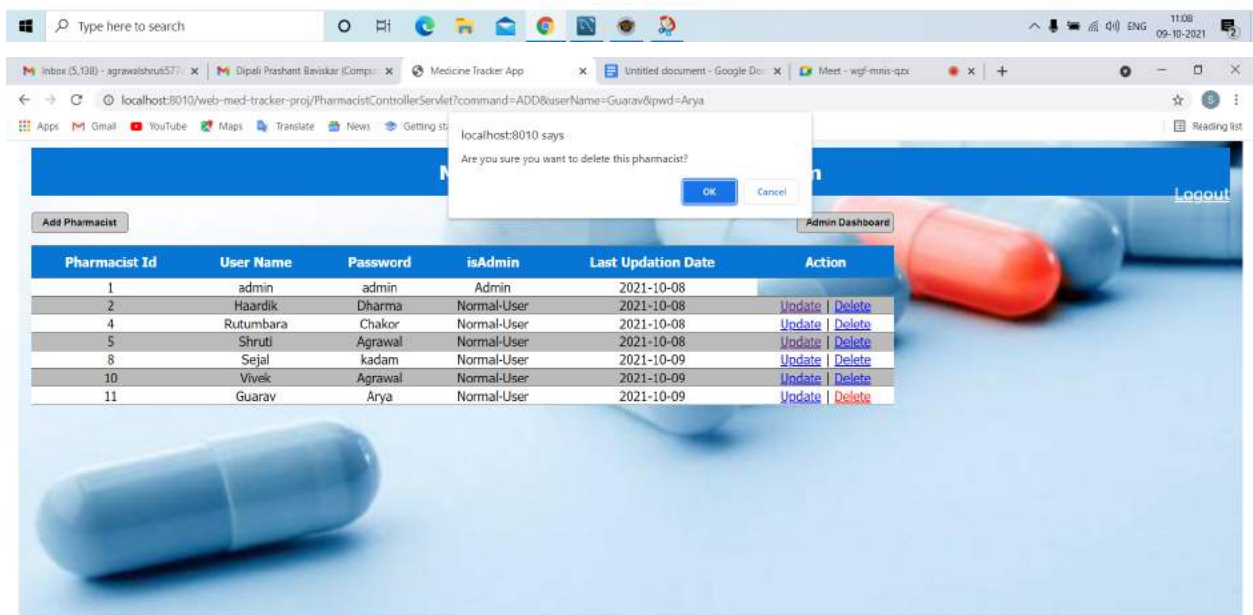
Type here to search

11:08
09-10-2021

ENG

Inbox (5,138) - agrawalshruti577 ×
Dipali Prashant Baviskar (Comp ×
Medicine Tracker App ×
Untitled document - Google Doc ×
Meet - wgf-mnis-qzx
×

localhost:8010/web-med-tracker-proj/PharmacistControllerServlet?command=ADD&userName=Guarav&pwd=Arya

Apps Gmail YouTube Maps Translate News Getting st

Reading list

localhost:8010 says
Are you sure you want to delete this pharmacist?
OK Cancel

N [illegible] n

Logout

Add Pharmacist

Admin Dashboard

| Pharmacist Id | User Name | Password | isAdmin | Last Updation Date | Action |
|---|---|---|---|---|---|
| 1 | admin | admin | Admin | 2021-10-08 | |
| 2 | Haardik | Dharma | Normal-User | 2021-10-08 | Update \| Delete |
| 4 | Rutumbara | Chakor | Normal-User | 2021-10-08 | Update \| Delete |
| 5 | Shruti | Agrawal | Normal-User | 2021-10-08 | Update \| Delete |
| 8 | Sejal | kadam | Normal-User | 2021-10-09 | Update \| Delete |
| 10 | Vivek | Agrawal | Normal-User | 2021-10-09 | Update \| Delete |
| 11 | Guarav | Arya | Normal-User | 2021-10-09 | Update \| Delete |